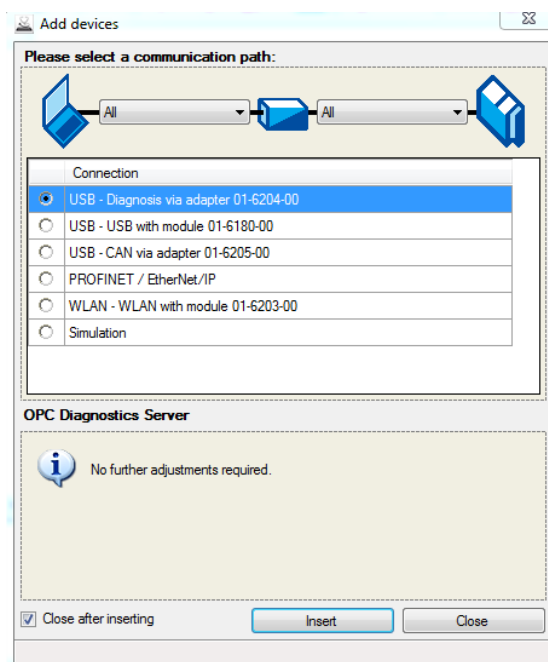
Add devices

Please select a communication path:

All

All

| | Connection |
|---|---|
| ◉ | USB - Diagnosis via adapter 01-6204-00 |
| ○ | USB - USB with module 01-6180-00 |
| ○ | USB - CAN via adapter 01-6205-00 |
| ○ | PROFINET / EtherNet/IP |
| ○ | WLAN - WLAN with module 01-6203-00 |
| ○ | Simulation |

OPC Diagnostics Server

No further adjustments required.

Close after inserting

Insert

Close